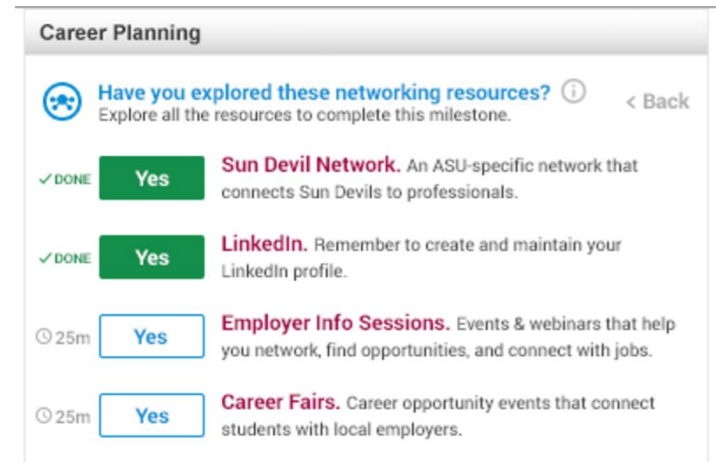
Career Planning

Have you explored these networking resources? ⓘ
Explore all the resources to complete this milestone.

< Back

✓DONE Yes Sun Devil Network. An ASU-specific network that connects Sun Devils to professionals.

✓DONE Yes LinkedIn. Remember to create and maintain your LinkedIn profile.

25m Yes Employer Info Sessions. Events & webinars that help you network, find opportunities, and connect with jobs.

25m Yes Career Fairs. Career opportunity events that connect students with local employers.